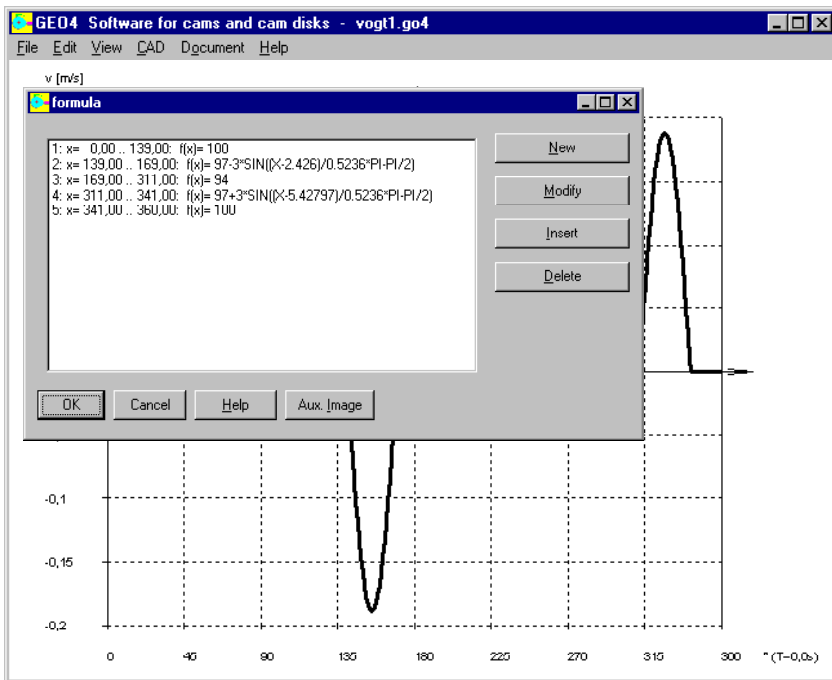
GEO4 Software for cams and cam disks - vogt1.go4

File Edit View CAD Document Help

v [m/s]

formula

1: x= 0,00 .. 139,00: f(x)= 100
2: x= 139,00 .. 169,00: f(x)= 97-3*SIN((X-2.426)/0.5236*PI-PI/2)
3: x= 169,00 .. 311,00: f(x)= 94
4: x= 311,00 .. 341,00: f(x)= 97+3*SIN((X-5.42797)/0.5236*PI-PI/2)
5: x= 341,00 .. 360,00: f(x)= 100

New

Modify

Insert

Delete

OK

Cancel

Help

Aux. Image

-0,1

-0,15

-0,2

0 45 90 135 180 225 270 315 360 °(T-0,0s)